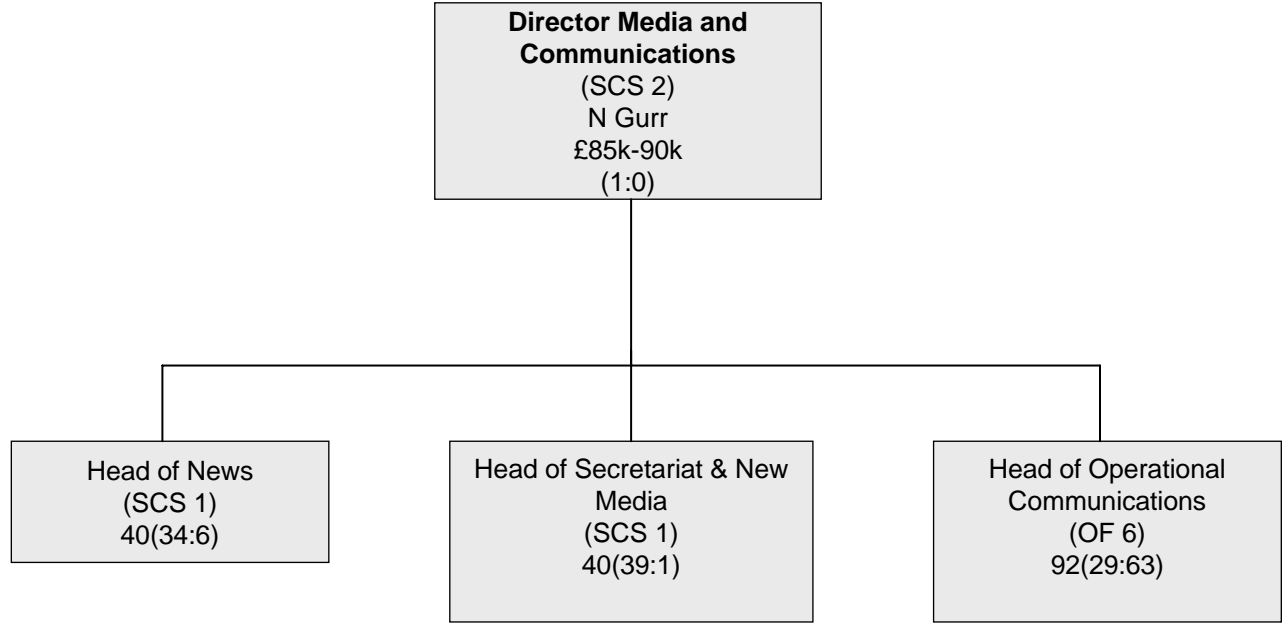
**Director Media and Communications**
(SCS 2)
N Gurr
£85k-90k
(1:0)

Head of News
(SCS 1)
40(34:6)

Head of Secretariat & New Media
(SCS 1)
40(39:1)

Head of Operational Communications
(OF 6)
92(29:63)